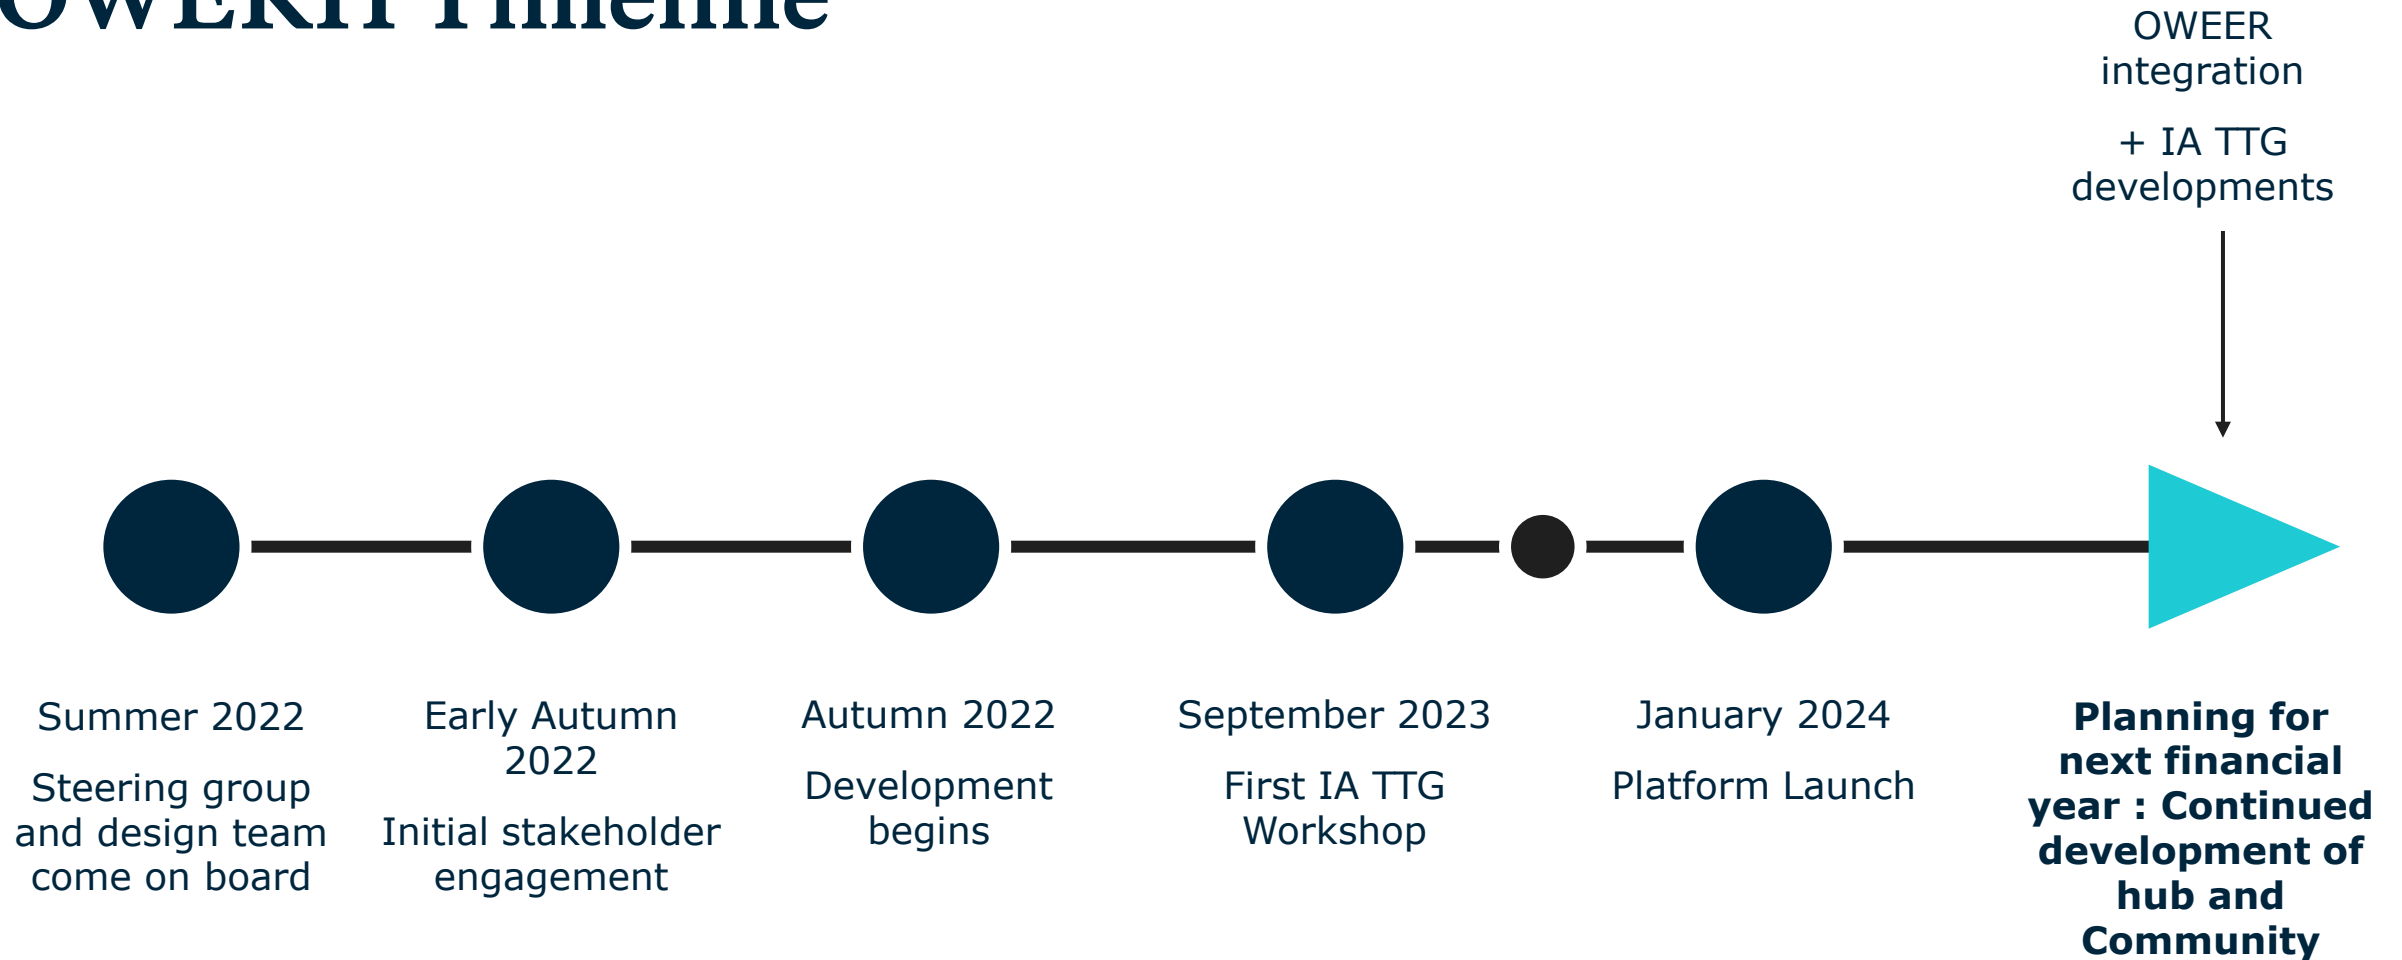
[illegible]

OWEER integration

+ IA TTG developments

Summer 2022

Steering group and design team come on board

Early Autumn 2022

Initial stakeholder engagement

Autumn 2022

Development begins

September 2023

First IA TTG Workshop

January 2024

Platform Launch

**Planning for next financial year : Continued development of hub and Community**